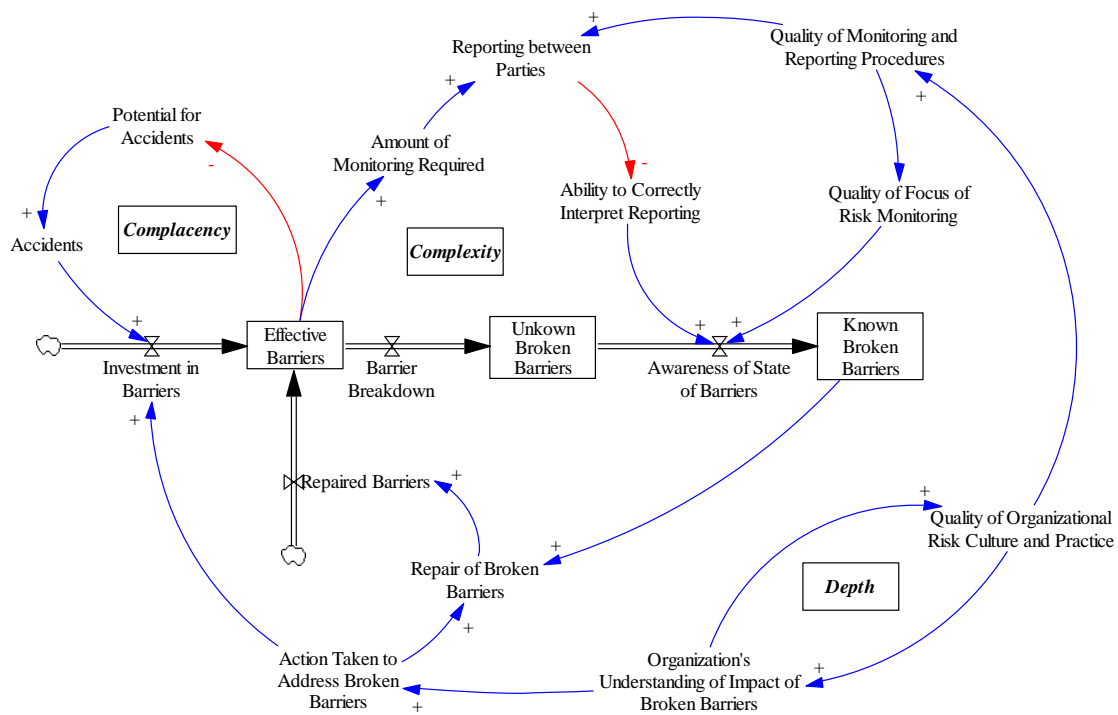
+
Reporting between Parties

Quality of Monitoring and Reporting Procedures

+

Potential for Accidents

-

Amount of Monitoring Required

-

Ability to Correctly Interpret Reporting

Quality of Focus of Risk Monitoring

+

Complacency

+

Accidents

Complexity

+

+

+ +

Effective Barriers

Unkown Broken Barriers

Known Broken Barriers

Investment in Barriers

Barrier Breakdown

Awareness of State of Barriers

+

Repaired Barriers

+

+

Quality of Organizational Risk Culture and Practice

+

Repair of Broken Barriers

Depth

+

+

Action Taken to Address Broken Barriers

Organization's Understanding of Impact of Broken Barriers

+